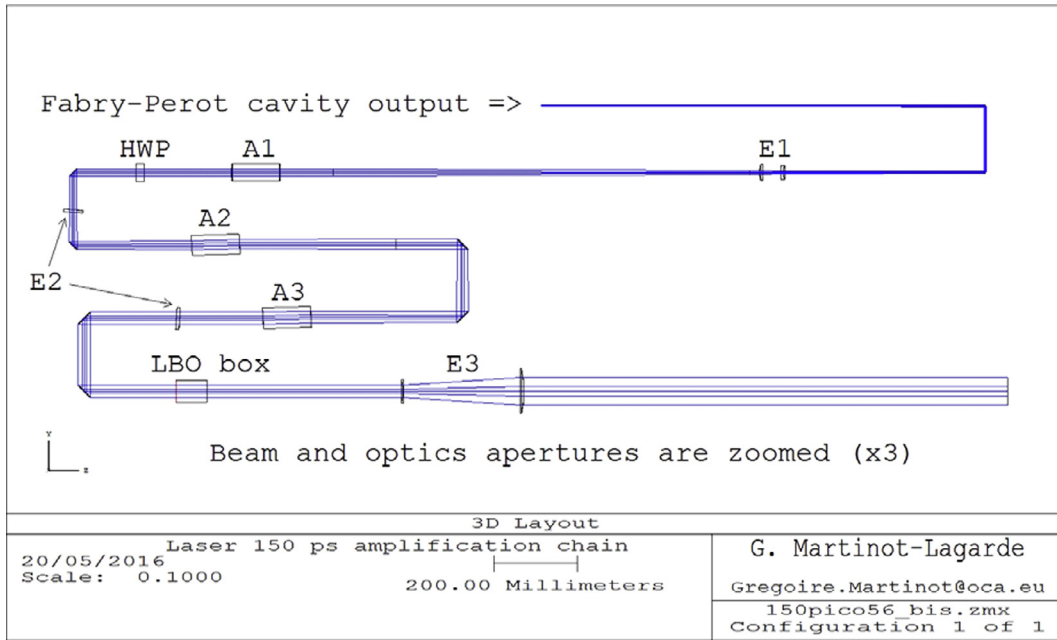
Fabry-Perot cavity output =>

HWP A1 E1

A2

E2

A3

LBO box E3

Y

Z

Beam and optics apertures are zoomed (x3)

3D Layout

20/05/2016
Laser 150 ps amplification chain
Scale: 0.1000
200.00 Millimeters

G. Martinot-Lagarde

Gregoire.Martinot@oca.eu

150pico56_bis.zmx
Configuration 1 of 1